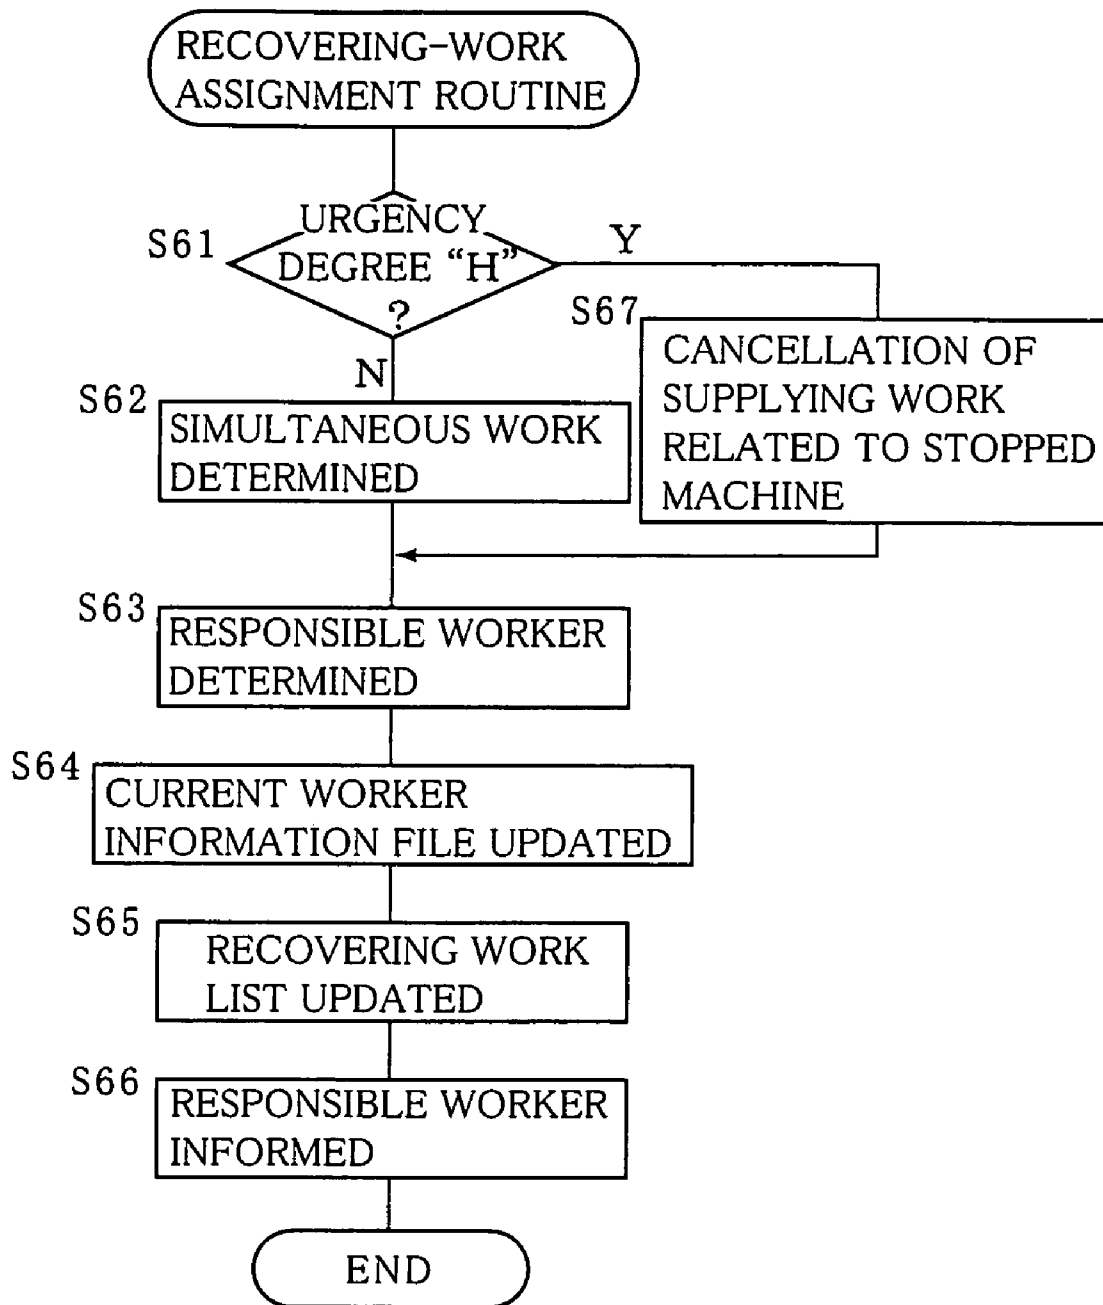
RECOVERING-WORK ASSIGNMENT ROUTINE

S61
URGENCY DEGREE "H" ?

Y

N

S67
CANCELLATION OF SUPPLYING WORK RELATED TO STOPPED MACHINE

S62
SIMULTANEOUS WORK DETERMINED

S63
RESPONSIBLE WORKER DETERMINED

S64
CURRENT WORKER INFORMATION FILE UPDATED

S65
RECOVERING WORK LIST UPDATED

S66
RESPONSIBLE WORKER INFORMED

END